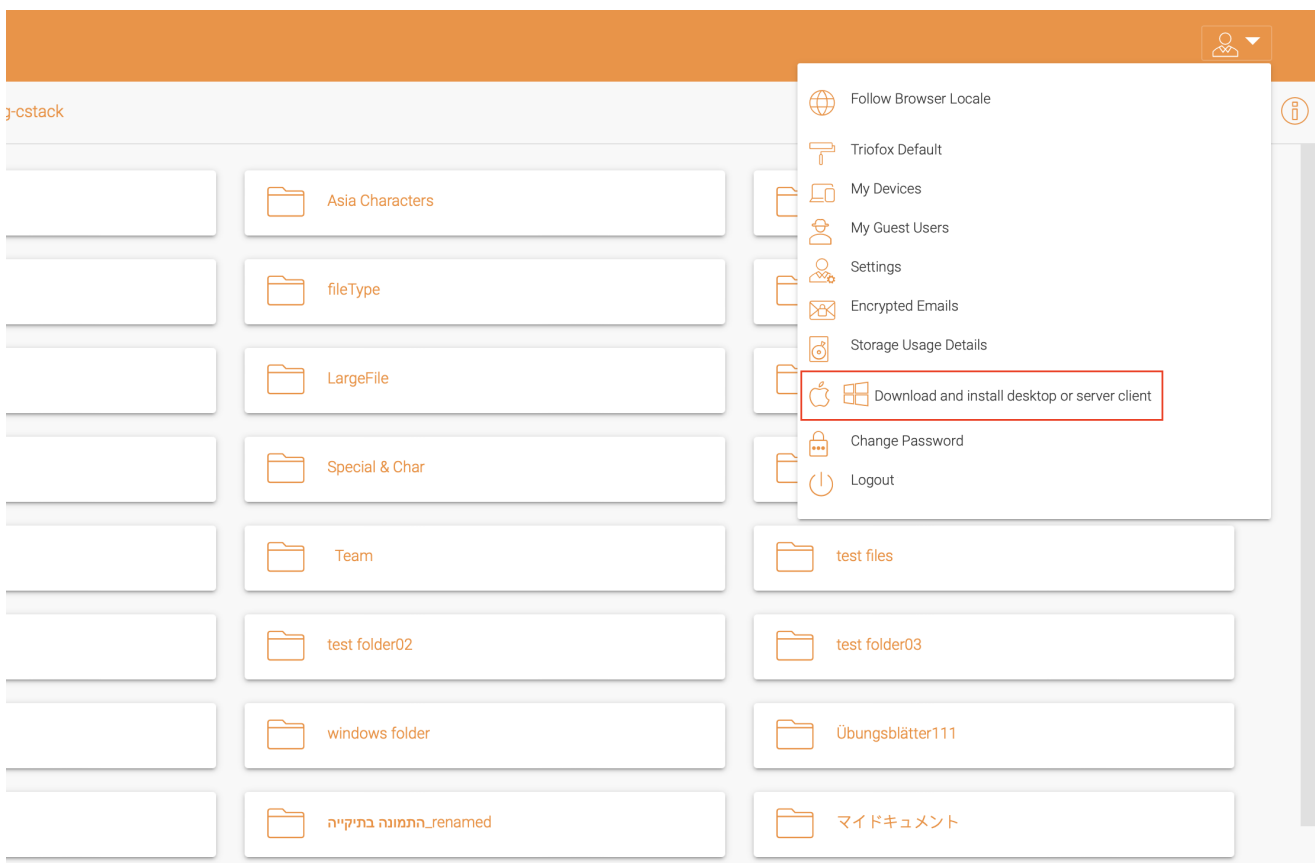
g-cstack

Asia Characters

fileType

LargeFile

Special & Char

Team

test files

test folder02

test folder03

windows folder

Übungsblätter111

התמונה בתיקייה_renamed

マイドキュメント

Follow Browser Locale

Triofox Default

My Devices

My Guest Users

Settings

Encrypted Emails

Storage Usage Details

Download and install desktop or server client

Change Password

Logout